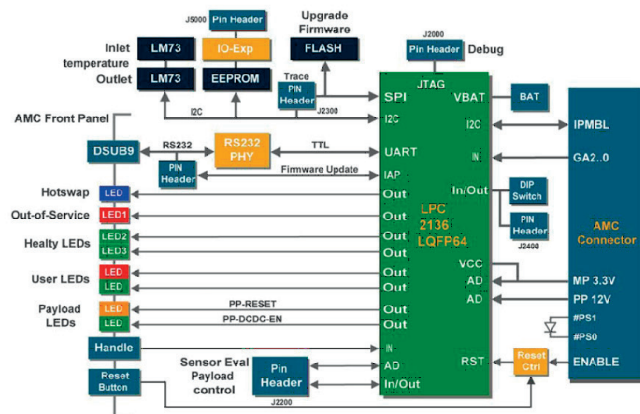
J5000 Pin Header

Upgrade Firmware

J2000 Pin Header Debug

Inlet temperature

LM73

IO-Exp

FLASH

Outlet

LM73

EEPROM

Trace

PIN Header

JTAG

SPI

VBAT

BAT

J2300

I2C

I2C

AMC Front Panel

I2C

IPMBL

DSUB9

RS232

RS232 PHY

TTL

UART

IN

GA2..0

PIN Header

Firmware Update

IAP

Hotswap

LED

Out

In/Out

DIP Switch

Out-of-Service

LED1

Out

LPC 2136 LQFP64

PIN Header

AMC Connector

Healty LEDs

LED2

Out

LED3

Out

J2400

User LEDs

LED

Out

VCC

LED

Out

AD

MP 3.3V

AD

PP 12V

Payload LEDs

LED

PP-RESET

Out

LED

PP-DCDC-EN

Out

#PS1

#PS0

Handle

IN

Sensor Eval Payload control

Pin Header

AD

RST

Reset Ctrl

ENABLE

Reset Button

In/Out

J2200